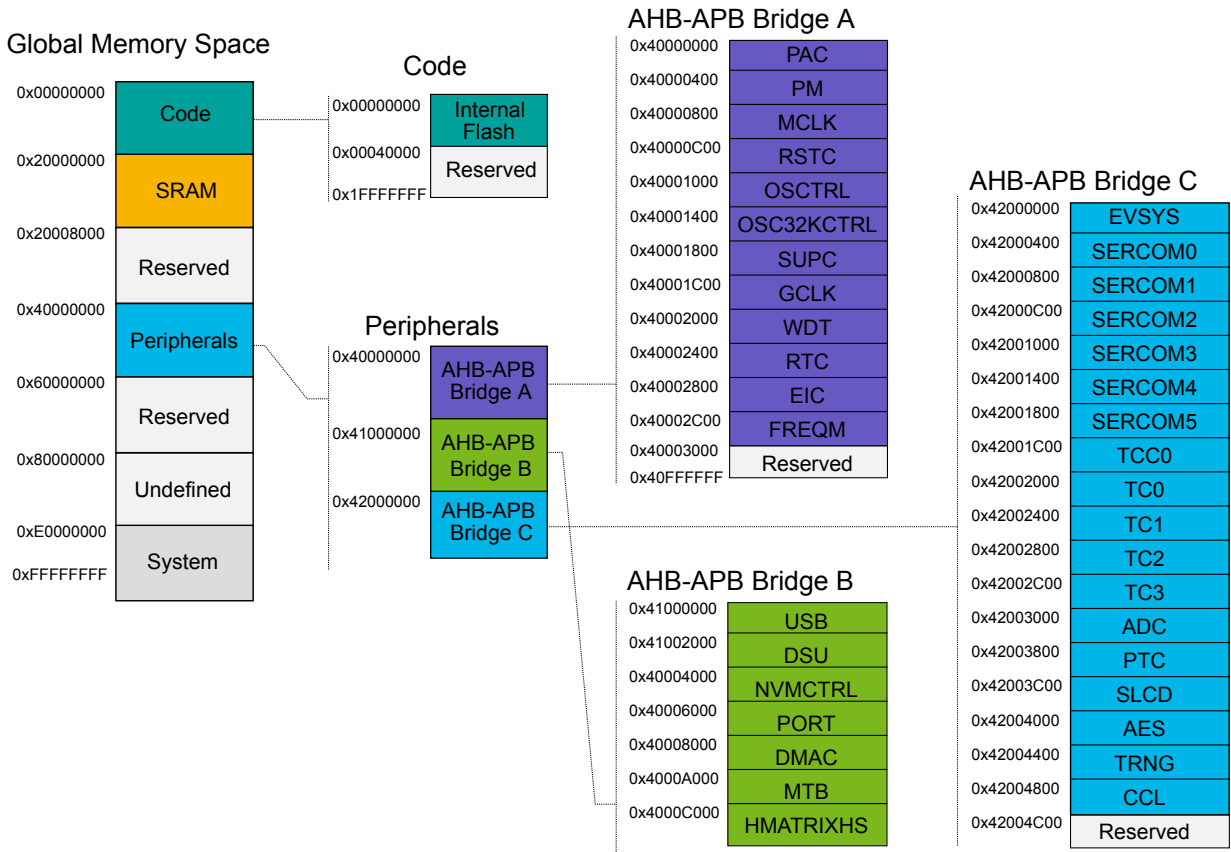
Global Memory Space

0x00000000 Code
0x20000000 SRAM
0x20008000 Reserved
0x40000000 Peripherals
0x60000000 Reserved
0x80000000 Undefined
0xE0000000 System
0xFFFFFFFF

Code

0x00000000 Internal Flash
0x00040000 Reserved
0x1FFFFFFF

Peripherals

0x40000000 AHB-APB Bridge A
0x41000000 AHB-APB Bridge B
0x42000000 AHB-APB Bridge C

AHB-APB Bridge A

0x40000000 PAC
0x40000400 PM
0x40000800 MCLK
0x40000C00 RSTC
0x40001000 OSCTRL
0x40001400 OSC32KCTRL
0x40001800 SUPC
0x40001C00 GCLK
0x40002000 WDT
0x40002400 RTC
0x40002800 EIC
0x40002C00 FREQM
0x40003000 Reserved
0x40FFFFFF

AHB-APB Bridge B

0x41000000 USB
0x41002000 DSU
0x40004000 NVMCTRL
0x40006000 PORT
0x40008000 DMAC
0x4000A000 MTB
0x4000C000 HMATRIXHS

AHB-APB Bridge C

0x42000000 EVSYS
0x42000400 SERCOM0
0x42000800 SERCOM1
0x42000C00 SERCOM2
0x42001000 SERCOM3
0x42001400 SERCOM4
0x42001800 SERCOM5
0x42001C00 TCC0
0x42002000 TC0
0x42002400 TC1
0x42002800 TC2
0x42002C00 TC3
0x42003000 ADC
0x42003800 PTC
0x42003C00 SLCD
0x42004000 AES
0x42004400 TRNG
0x42004800 CCL
0x42004C00 Reserved